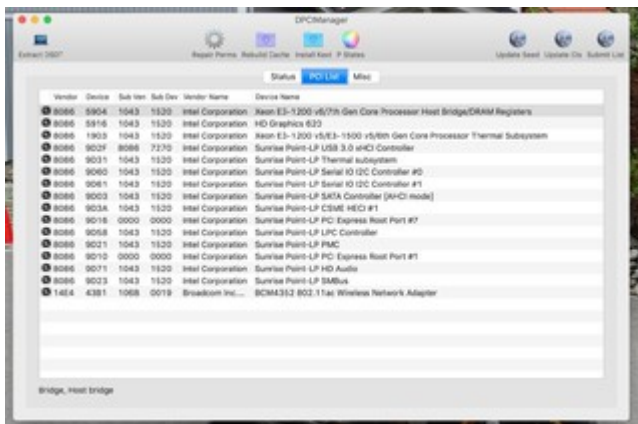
DPCIManager

Extract DSDT

Repair Perms Rebuild Cache Install Kext P States

Update Seed Update Ols Submit List

Status PCI List Misc

| Vendor | Device | Sub Ven | Sub Dev | Vendor Name | Device Name |
|---|---|---|---|---|---|
| 8086 | 5904 | 1043 | 1520 | Intel Corporation | Xeon E3-1200 v6/7th Gen Core Processor Host Bridge/DRAM Registers |
| 8086 | 5916 | 1043 | 1520 | Intel Corporation | HD Graphics 620 |
| 8086 | 1903 | 1043 | 1520 | Intel Corporation | Xeon E3-1200 v5/E3-1500 v5/6th Gen Core Processor Thermal Subsystem |
| 8086 | 9D2F | 8086 | 7270 | Intel Corporation | Sunrise Point-LP USB 3.0 xHCI Controller |
| 8086 | 9D31 | 1043 | 1520 | Intel Corporation | Sunrise Point-LP Thermal subsystem |
| 8086 | 9D60 | 1043 | 1520 | Intel Corporation | Sunrise Point-LP Serial IO I2C Controller #0 |
| 8086 | 9D61 | 1043 | 1520 | Intel Corporation | Sunrise Point-LP Serial IO I2C Controller #1 |
| 8086 | 9D03 | 1043 | 1520 | Intel Corporation | Sunrise Point-LP SATA Controller [AHCI mode] |
| 8086 | 9D3A | 1043 | 1520 | Intel Corporation | Sunrise Point-LP CSME HECI #1 |
| 8086 | 9D16 | 0000 | 0000 | Intel Corporation | Sunrise Point-LP PCI Express Root Port #7 |
| 8086 | 9D58 | 1043 | 1520 | Intel Corporation | Sunrise Point-LP LPC Controller |
| 8086 | 9D21 | 1043 | 1520 | Intel Corporation | Sunrise Point-LP PMC |
| 8086 | 9D10 | 0000 | 0000 | Intel Corporation | Sunrise Point-LP PCI Express Root Port #1 |
| 8086 | 9D71 | 1043 | 1520 | Intel Corporation | Sunrise Point-LP HD Audio |
| 8086 | 9D23 | 1043 | 1520 | Intel Corporation | Sunrise Point-LP SMBus |
| 14E4 | 43B1 | 106B | 0019 | Broadcom Inc.... | BCM4352 802.11ac Wireless Network Adapter |

Bridge, Host bridge